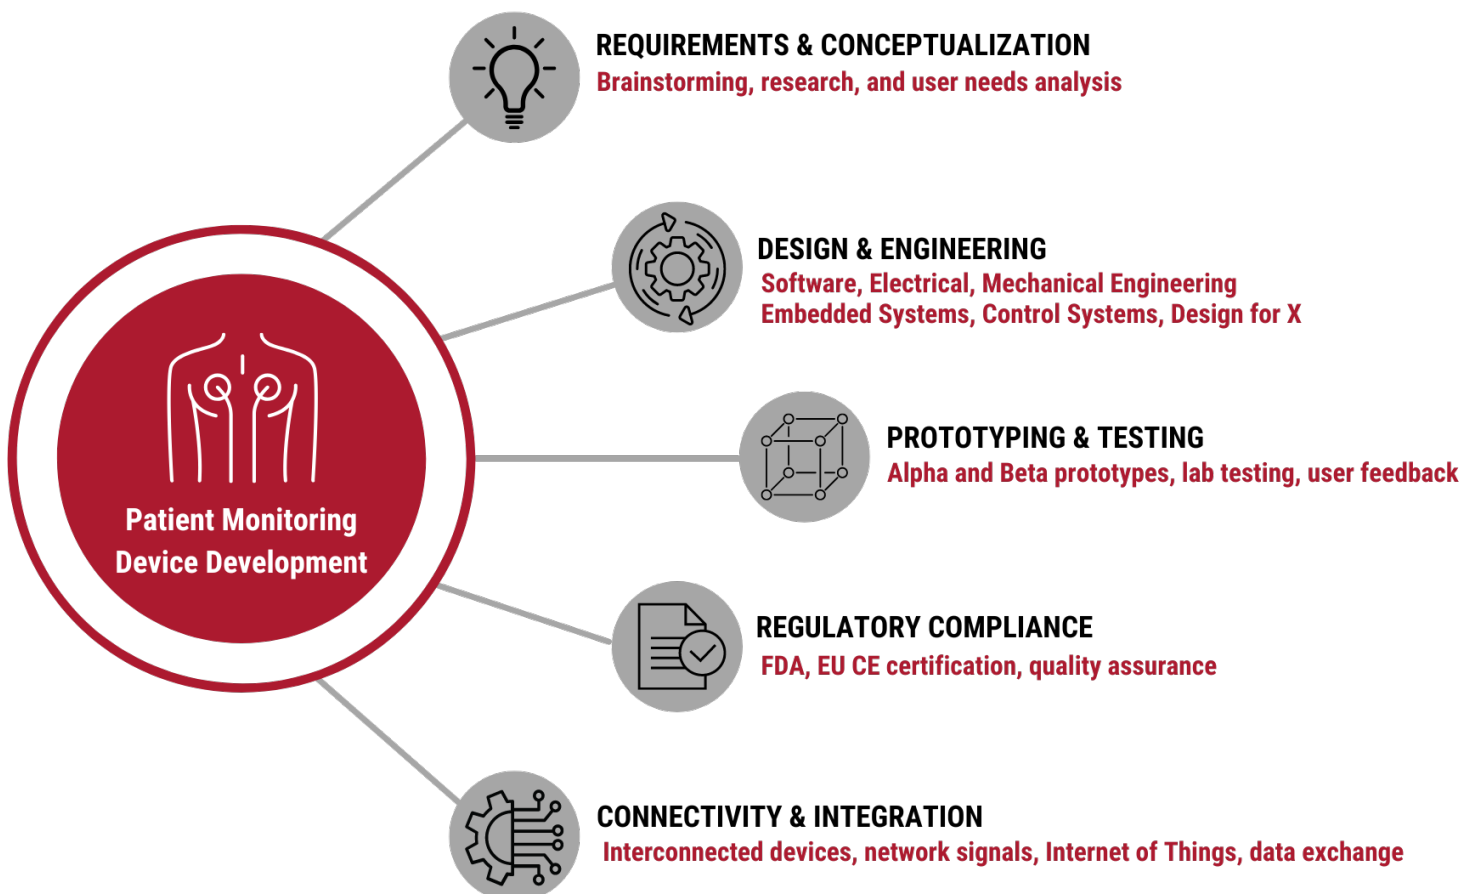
Patient Monitoring Device Development

REQUIREMENTS & CONCEPTUALIZATION
Brainstorming, research, and user needs analysis

DESIGN & ENGINEERING
Software, Electrical, Mechanical Engineering
Embedded Systems, Control Systems, Design for X

PROTOTYPING & TESTING
Alpha and Beta prototypes, lab testing, user feedback

REGULATORY COMPLIANCE
FDA, EU CE certification, quality assurance

CONNECTIVITY & INTEGRATION
Interconnected devices, network signals, Internet of Things, data exchange